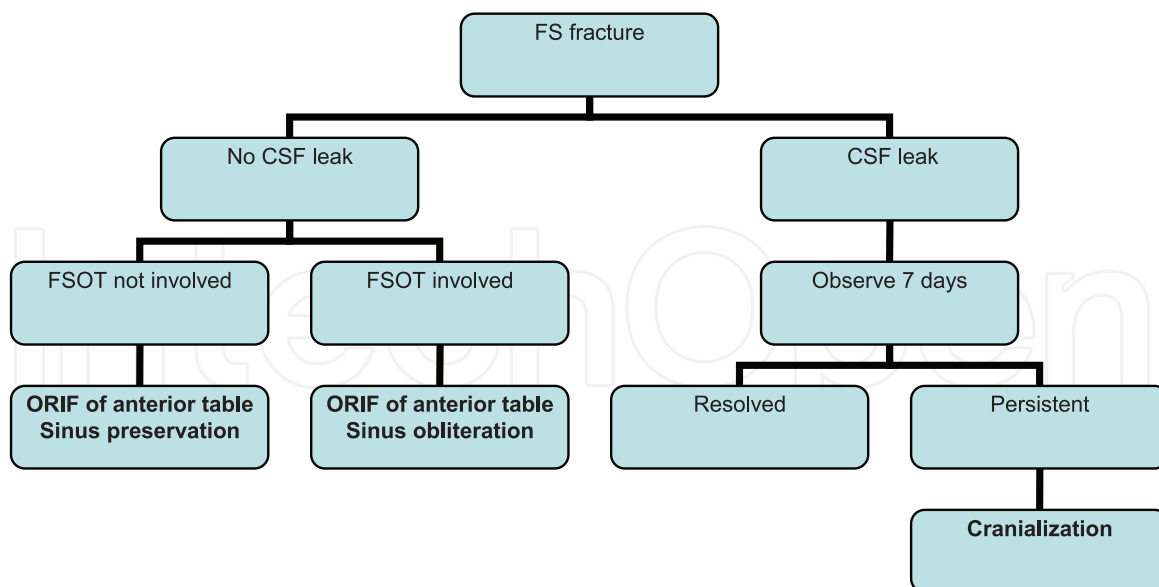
FS fracture

No CSF leak

CSF leak

FSOT not involved

FSOT involved

Observe 7 days

ORIF of anterior table
Sinus preservation

ORIF of anterior table
Sinus obliteration

Resolved

Persistent

Cranialization

IntechOpen